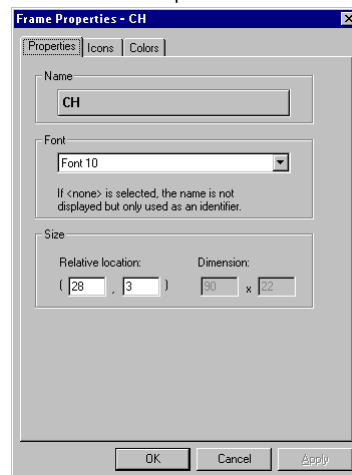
Frame Properties - CH

Properties | Icons | Colors

Name

CH

Font

Font 10

If <none> is selected, the name is not displayed but only used as an identifier.

Size

Relative location:

( 28 , 3 )

Dimension:

90 x 22

OK Cancel Apply